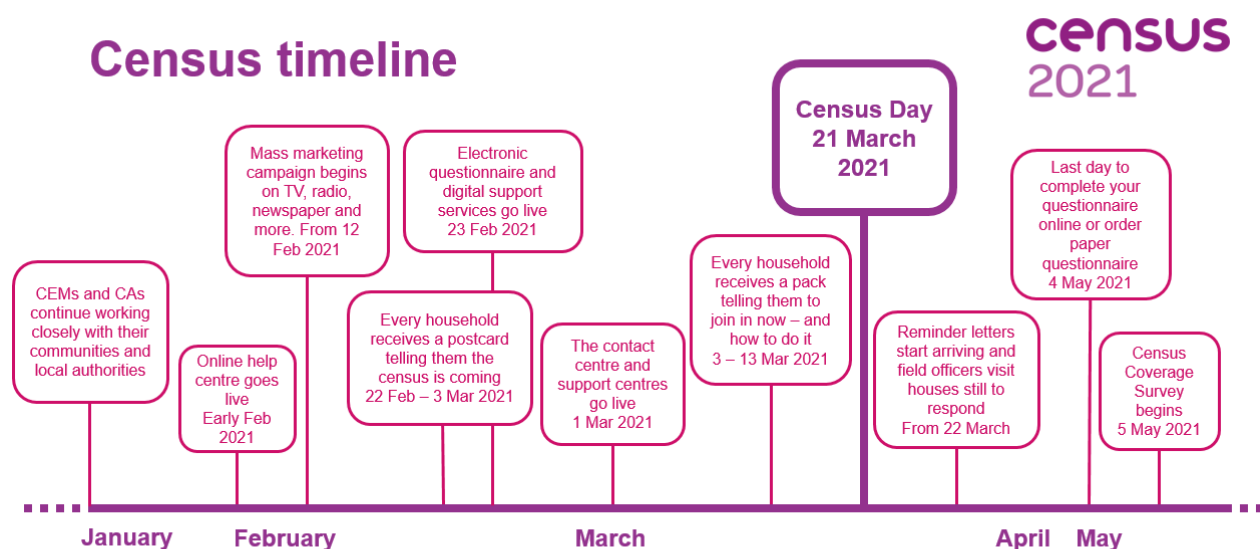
Census timeline

census
2021

CEMs and CAs continue working closely with their communities and local authorities

Online help centre goes live
Early Feb 2021

Mass marketing campaign begins on TV, radio, newspaper and more. From 12 Feb 2021

Every household receives a postcard telling them the census is coming
22 Feb – 3 Mar 2021

Electronic questionnaire and digital support services go live
23 Feb 2021

The contact centre and support centres go live
1 Mar 2021

Every household receives a pack telling them to join in now – and how to do it
3 – 13 Mar 2021

Census Day
21 March
2021

Reminder letters start arriving and field officers visit houses still to respond
From 22 March

Last day to complete your questionnaire online or order paper questionnaire
4 May 2021

Census Coverage Survey begins
5 May 2021

January

February

March

April

May